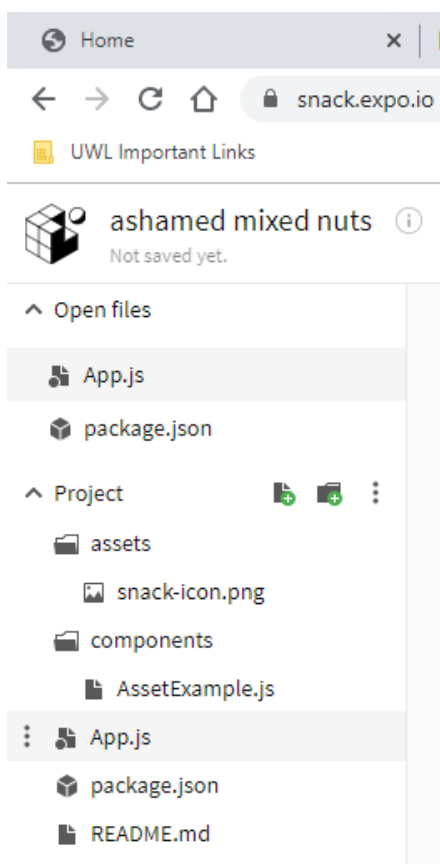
Home ×

snack.expo.io

UWL Important Links

ashamed mixed nuts
Not saved yet.

Open files

App.js

package.json

Project

assets

snack-icon.png

components

AssetExample.js

App.js

package.json

README.md